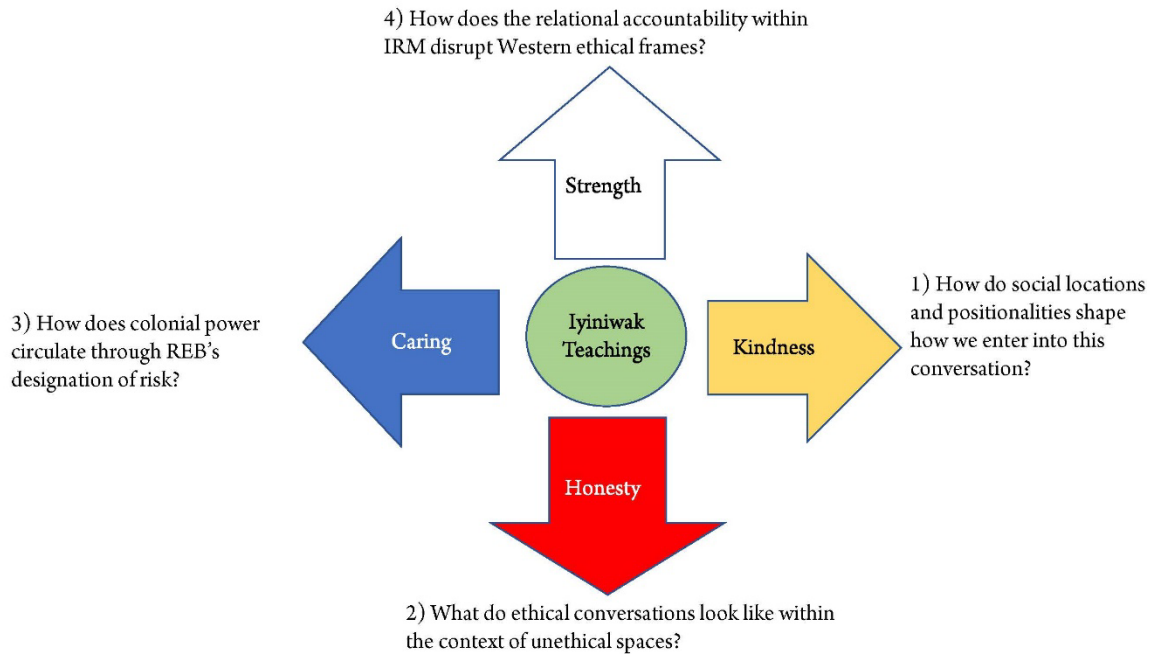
4) How does the relational accountability within IRM disrupt Western ethical frames?

Strength

3) How does colonial power circulate through REB's designation of risk?

Caring

Iyiniwak Teachings

Kindness

1) How do social locations and positionalities shape how we enter into this conversation?

Honesty

2) What do ethical conversations look like within the context of unethical spaces?